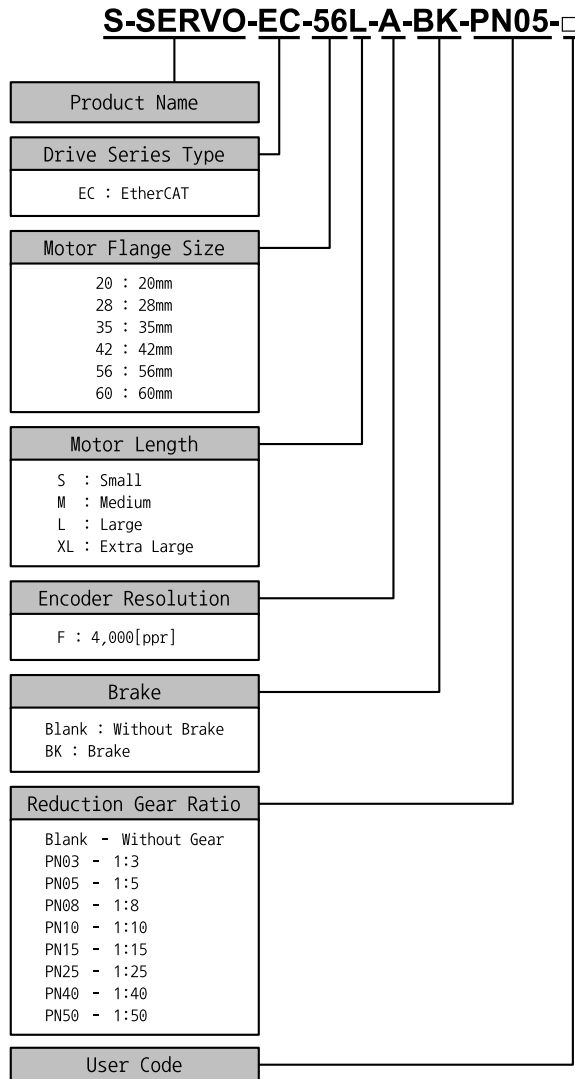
S-SERVO-EC-56L-A-BK-PN05-□

Product Name

Drive Series Type

EC : EtherCAT

Motor Flange Size

20 : 20mm
28 : 28mm
35 : 35mm
42 : 42mm
56 : 56mm
60 : 60mm

Motor Length

S : Small
M : Medium
L : Large
XL : Extra Large

Encoder Resolution

F : 4,000[ppr]

Brake

Blank : Without Brake
BK : Brake

Reduction Gear Ratio

Blank - Without Gear
PN03 - 1:3
PN05 - 1:5
PN08 - 1:8
PN10 - 1:10
PN15 - 1:15
PN25 - 1:25
PN40 - 1:40
PN50 - 1:50

User Code